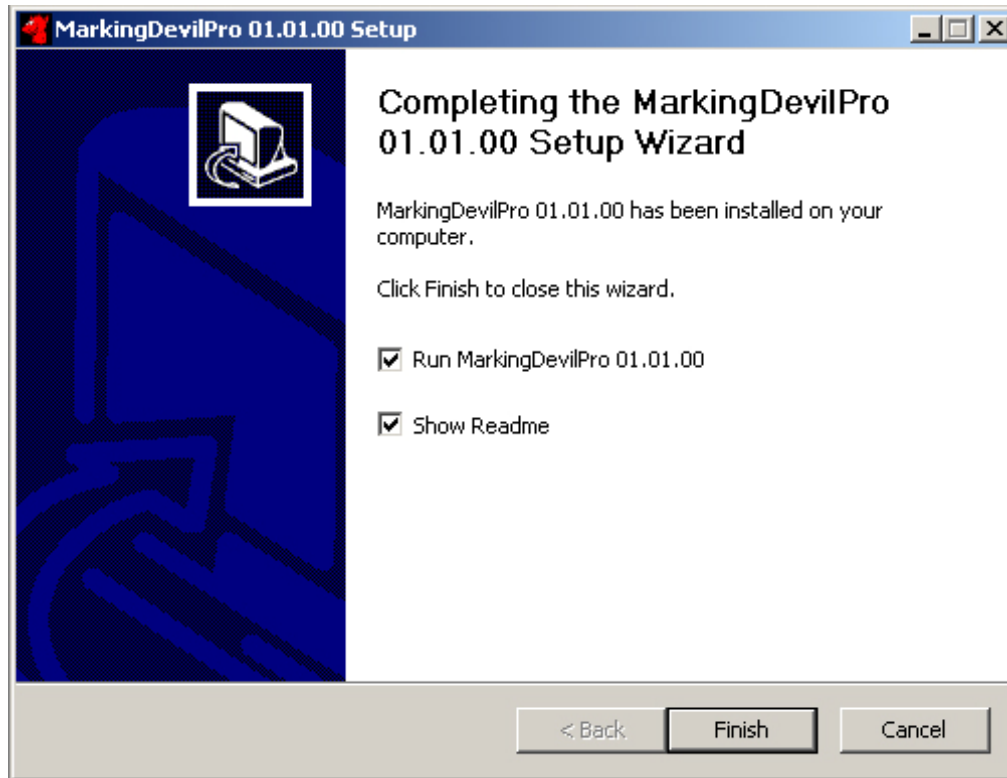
MarkingDevilPro 01.01.00 Setup

Completing the MarkingDevilPro 01.01.00 Setup Wizard

MarkingDevilPro 01.01.00 has been installed on your computer.

Click Finish to close this wizard.

Run MarkingDevilPro 01.01.00

Show Readme

< Back Finish Cancel